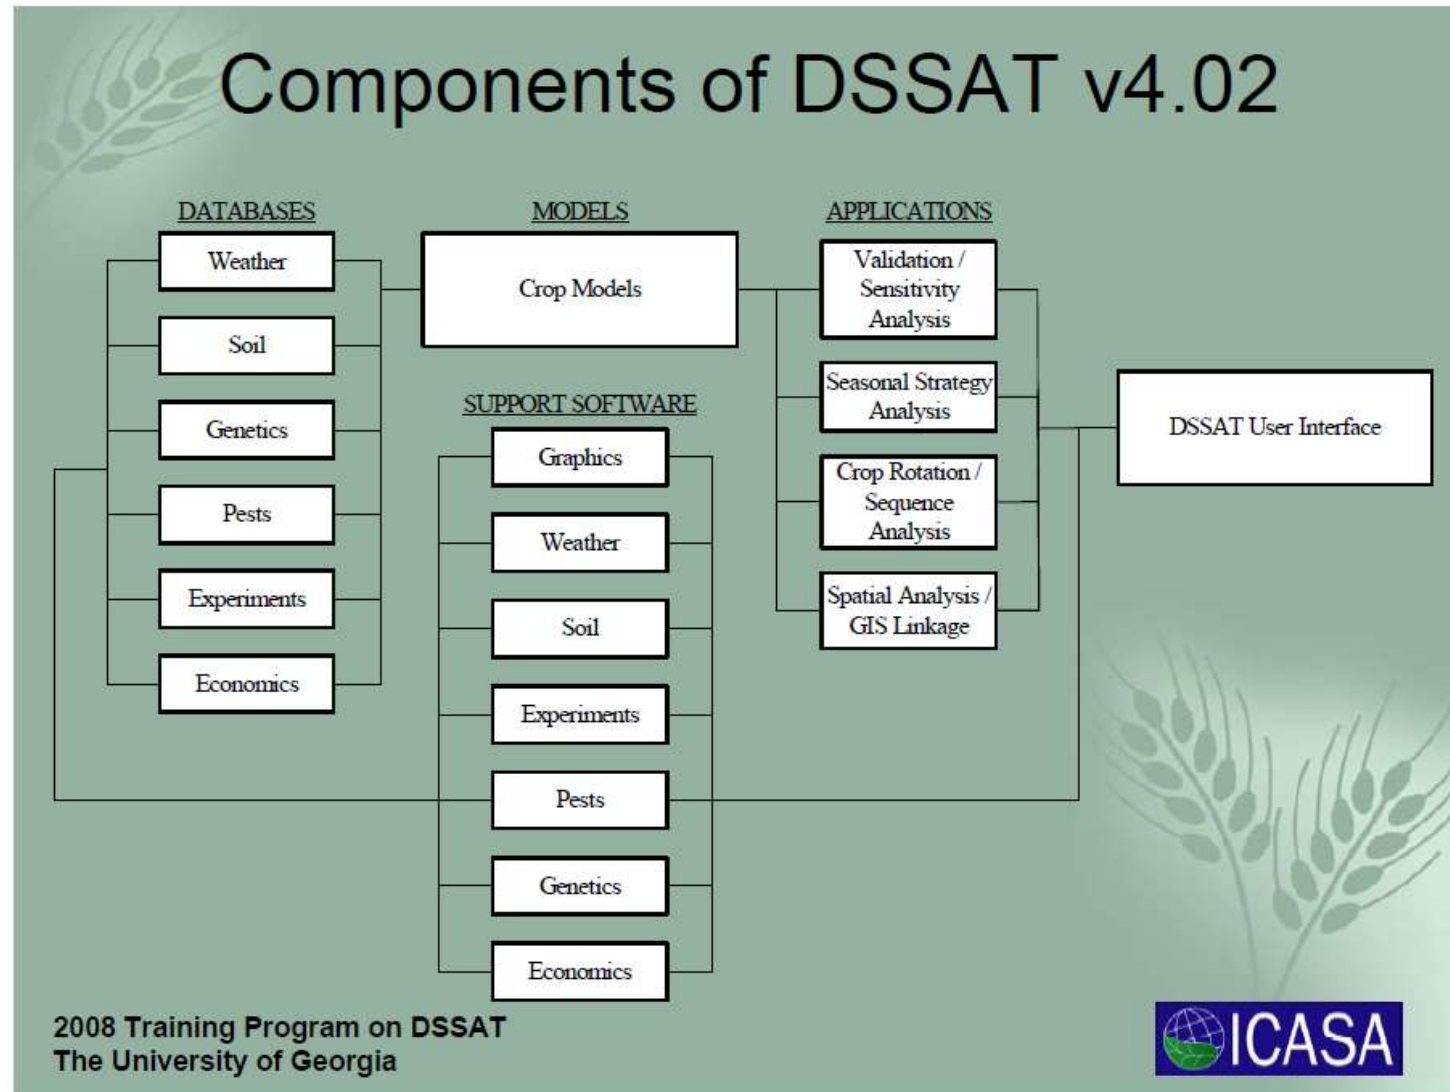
Components of DSSAT v4.02

DATABASES

Weather

Soil

Genetics

Pests

Experiments

Economics

MODELS

Crop Models

SUPPORT SOFTWARE

Graphics

Weather

Soil

Experiments

Pests

Genetics

Economics

APPLICATIONS

Validation / Sensitivity Analysis

Seasonal Strategy Analysis

Crop Rotation / Sequence Analysis

Spatial Analysis / GIS Linkage

DSSAT User Interface

2008 Training Program on DSSAT
The University of Georgia

ICASA